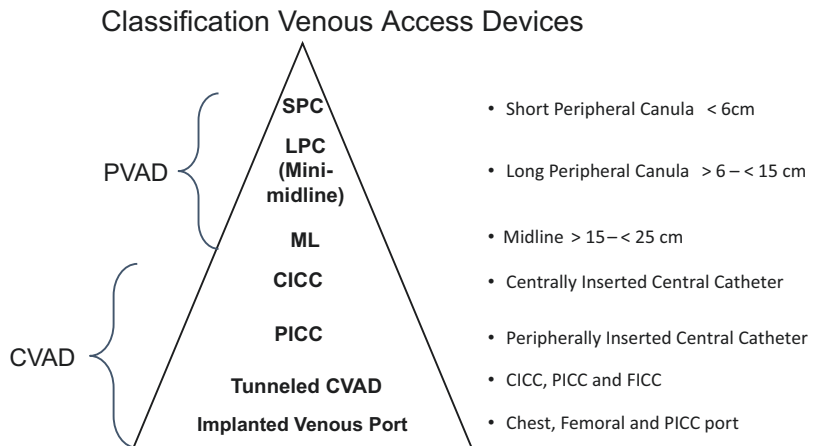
Classification Venous Access Devices

PVAD

SPC

LPC (Minimidline)

ML

CVAD

CICC

PICC

Tunneled CVAD

Implanted Venous Port

• Short Peripheral Canula < 6cm

• Long Peripheral Canula > 6 – < 15 cm

• Midline > 15 – < 25 cm

• Centrally Inserted Central Catheter

• Peripherally Inserted Central Catheter

• CICC, PICC and FICC

• Chest, Femoral and PICC port